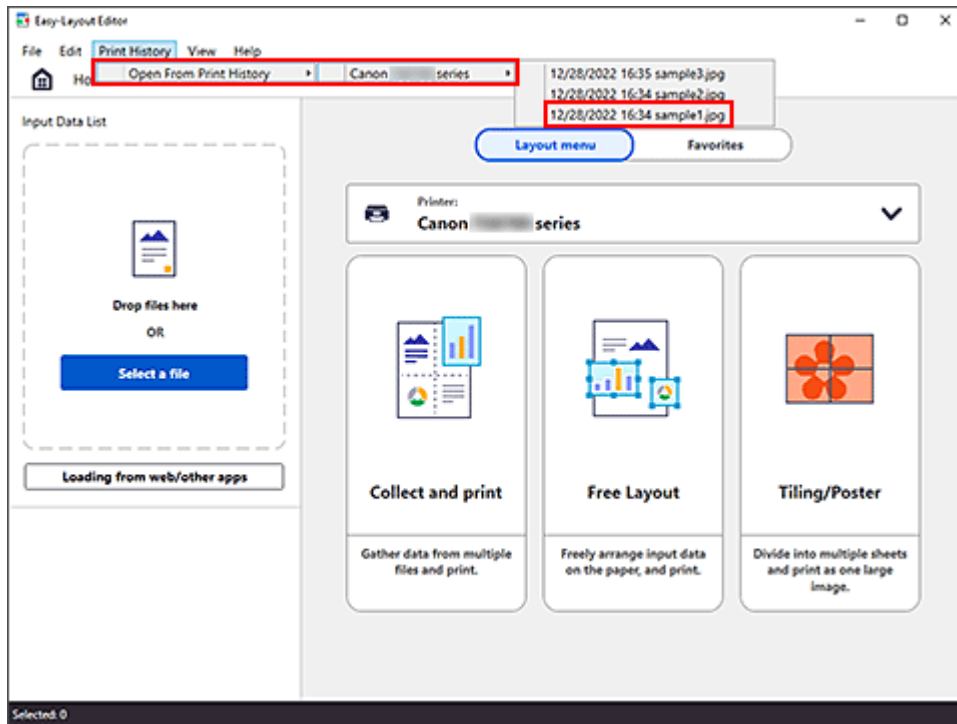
Easy-Layout Editor

File Edit Print History View Help

Ho

Open From Print History

Canon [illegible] series

12/28/2022 16:35 sample3.jpg
12/28/2022 16:34 sample2.jpg
12/28/2022 16:34 sample1.jpg

Input Data List

Layout menu

Favorites

Printer:
Canon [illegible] series

Drop files here
OR

Select a file

Loading from web/other apps

Collect and print

Gather data from multiple files and print.

Free Layout

Freely arrange input data on the paper, and print.

Tiling/Poster

Divide into multiple sheets and print as one large image.

Selected: 0